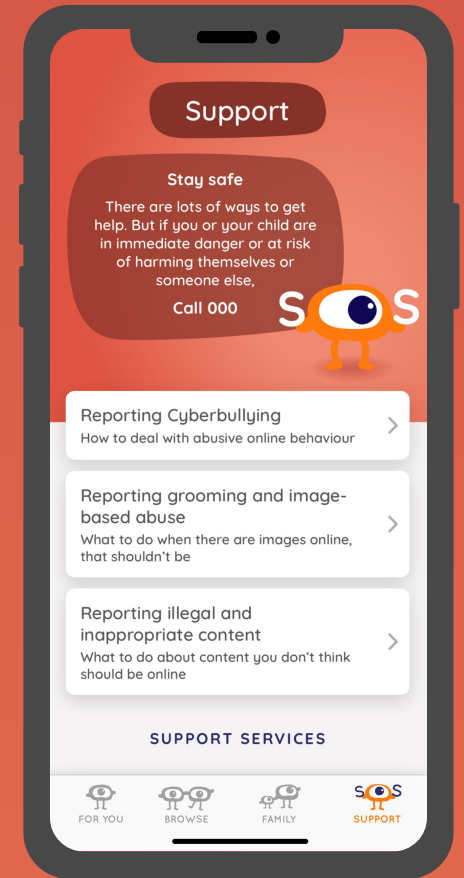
Support

Stay safe

There are lots of ways to get help. But if you or your child are in immediate danger or at risk of harming themselves or someone else,

Call 000

SOS

Reporting Cyberbullying
How to deal with abusive online behaviour

Reporting grooming and image-based abuse
What to do when there are images online, that shouldn't be

Reporting illegal and inappropriate content
What to do about content you don't think should be online

SUPPORT SERVICES

FOR YOU BROWSE FAMILY SUPPORT